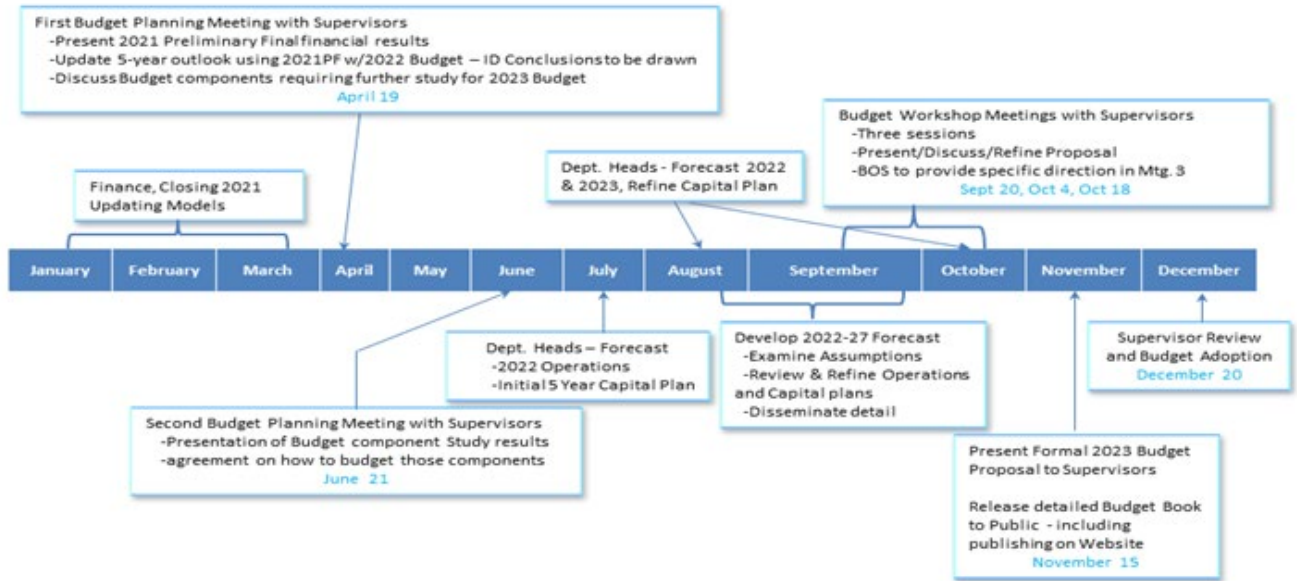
First Budget Planning Meeting with Supervisors
-Present 2021 Preliminary Final financial results
-Update 5-year outlook using 2021PF w/2022 Budget – ID Conclusions to be drawn
-Discuss Budget components requiring further study for 2023 Budget
April 19

Budget Workshop Meetings with Supervisors
-Three sessions
-Present/Discuss/Refine Proposal
-BOS to provide specific direction in Mtg. 3
Sept 20, Oct 4, Oct 18

Dept. Heads - Forecast 2022 & 2023, Refine Capital Plan

Finance, Closing 2021
Updating Models

| January | February | March | April | May | June | July | August | September | October | November | December |
|---|---|---|---|---|---|---|---|---|---|---|---|

Dept. Heads – Forecast
-2022 Operations
-Initial 5 Year Capital Plan

Develop 2022-27 Forecast
-Examine Assumptions
-Review & Refine Operations and Capital plans
-Disseminate detail

Supervisor Review and Budget Adoption
December 20

Second Budget Planning Meeting with Supervisors
-Presentation of Budget component Study results
-agreement on how to budget those components
June 21

Present Formal 2023 Budget Proposal to Supervisors

Release detailed Budget Book to Public - including publishing on Website
November 15